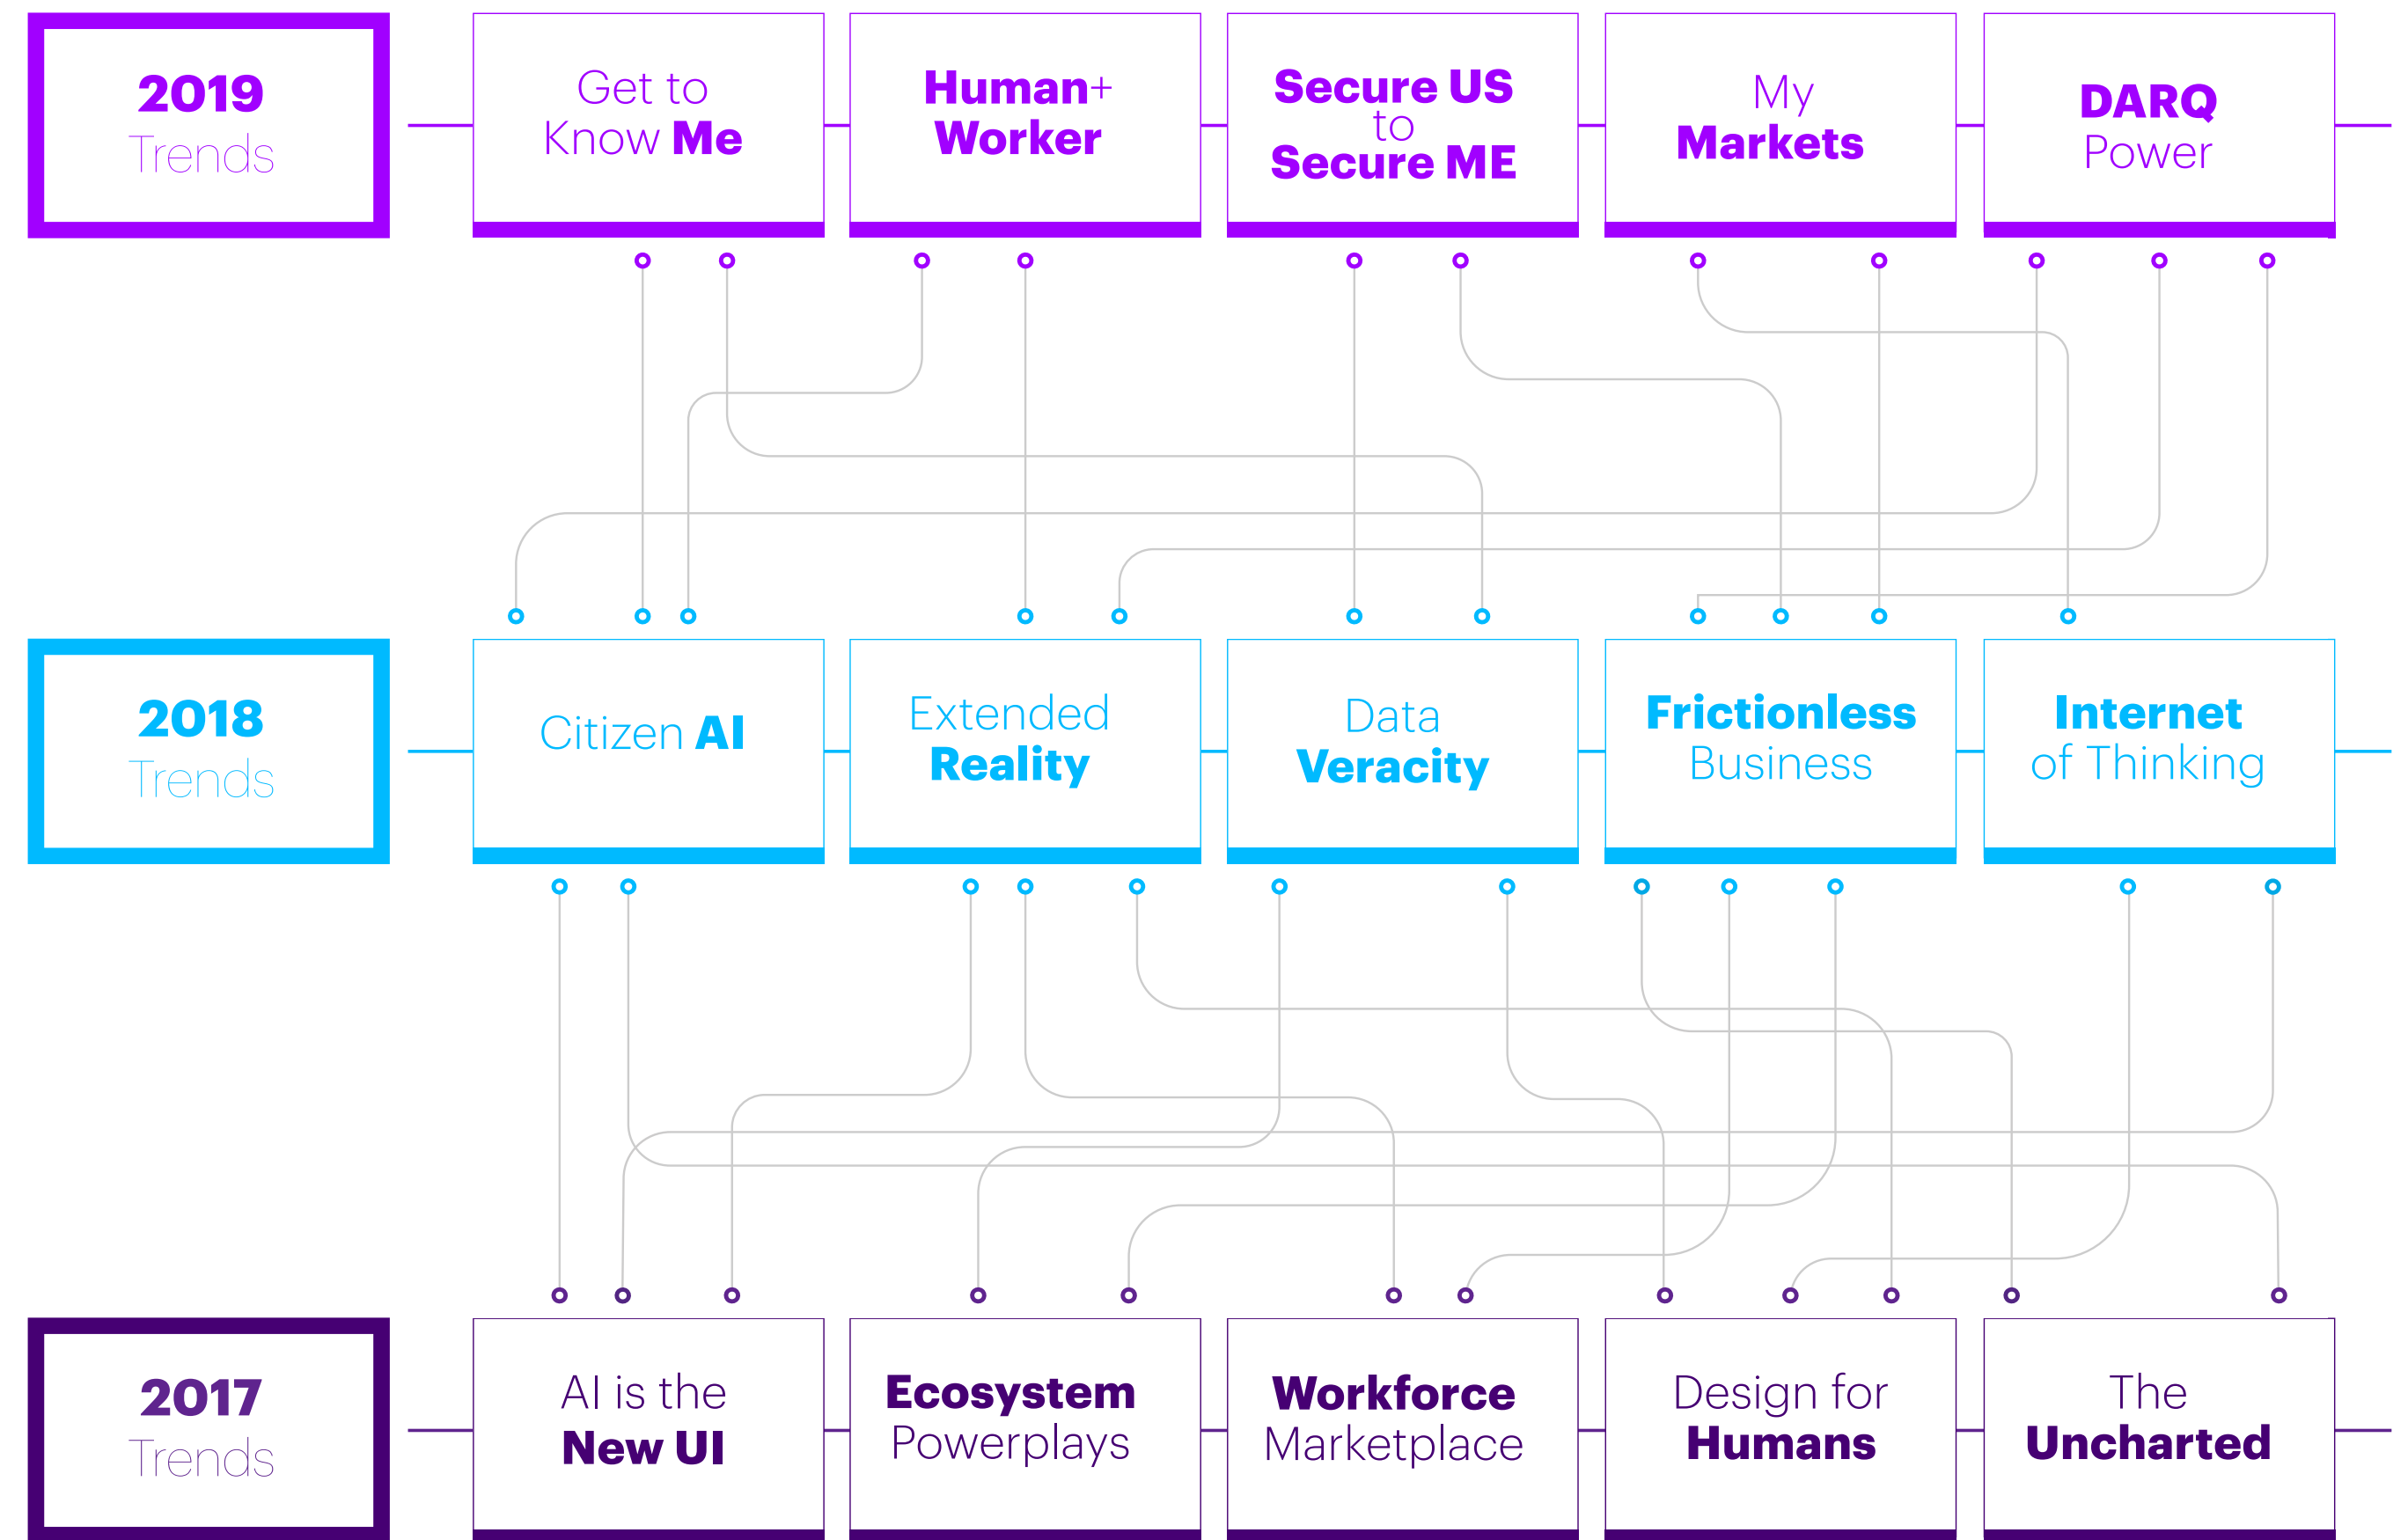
2019 Trends

Get to Know Me

Human+ Worker

Secure US to Secure ME

My Markets

DARQ Power

2018 Trends

Citizen AI

Extended Reality

Data Veracity

Frictionless Business

Internet of Thinking

2017 Trends

AI is the New UI

Ecosystem Powerplays

Workforce Marketplace

Design for Humans

The Uncharted